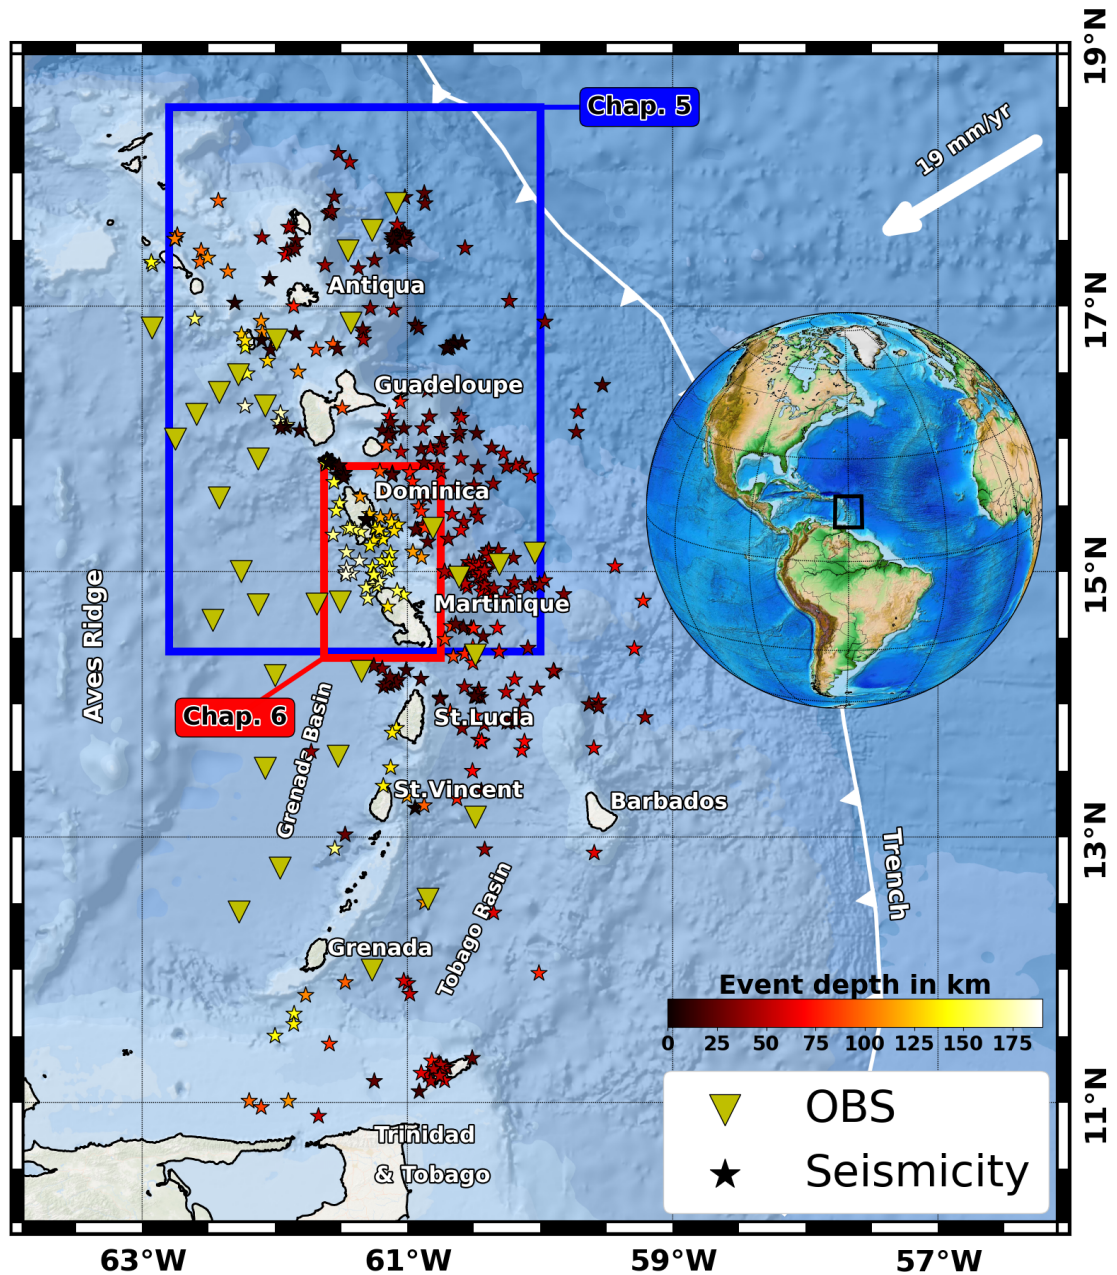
19°N
17°N
15°N
13°N
11°N
Chap. 5
19 mm/yr
Antiqua
Guadeloupe
Dominica
Martinique
Aves Ridge
Chap. 6
Grenada Basin
St.Lucia
St.Vincent
Barbados
Trench
Tobago Basin
Grenada
Event depth in km
0 25 50 75 100 125 150 175
OBS
Seismicity
Trinidad
& Tobago
63°W
61°W
59°W
57°W